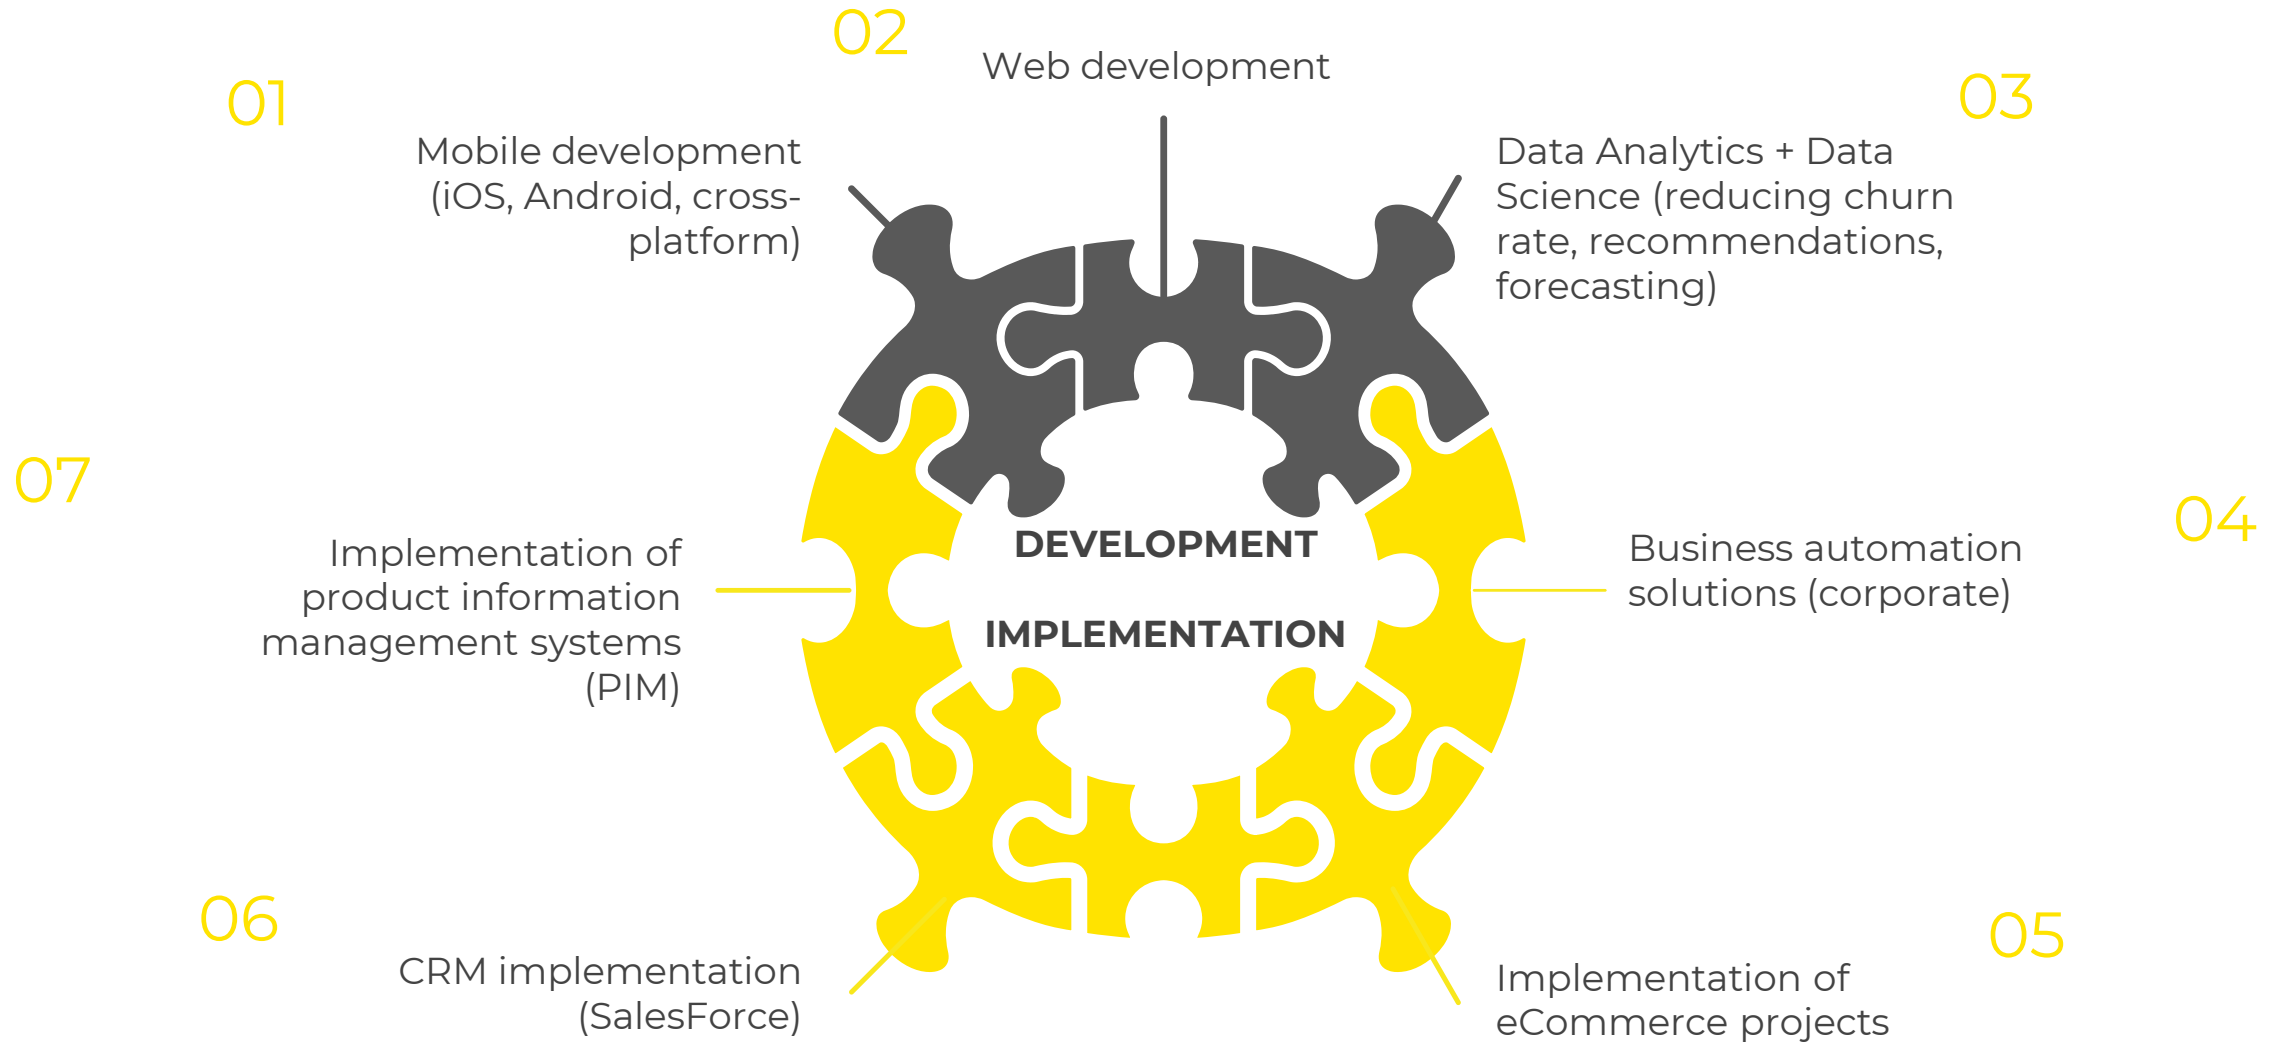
01

Mobile development (iOS, Android, cross-platform)

02

Web development

03

Data Analytics + Data Science (reducing churn rate, recommendations, forecasting)

07

Implementation of product information management systems (PIM)

DEVELOPMENT

IMPLEMENTATION

04

Business automation solutions (corporate)

06

CRM implementation (SalesForce)

05

Implementation of eCommerce projects